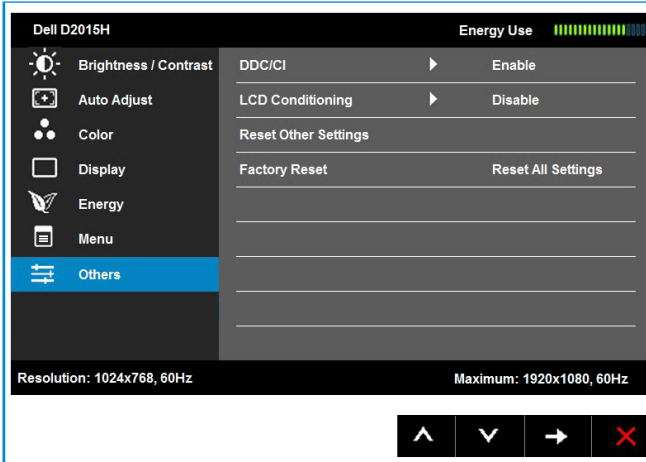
Dell D2015H

Energy Use

Brightness / Contrast
Auto Adjust
Color
Display
Energy
Menu
Others

| | |
|---|---|
| DDC/CI | Enable |
| LCD Conditioning | Disable |
| Reset Other Settings | |
| Factory Reset | Reset All Settings |

Resolution: 1024x768, 60Hz

Maximum: 1920x1080, 60Hz